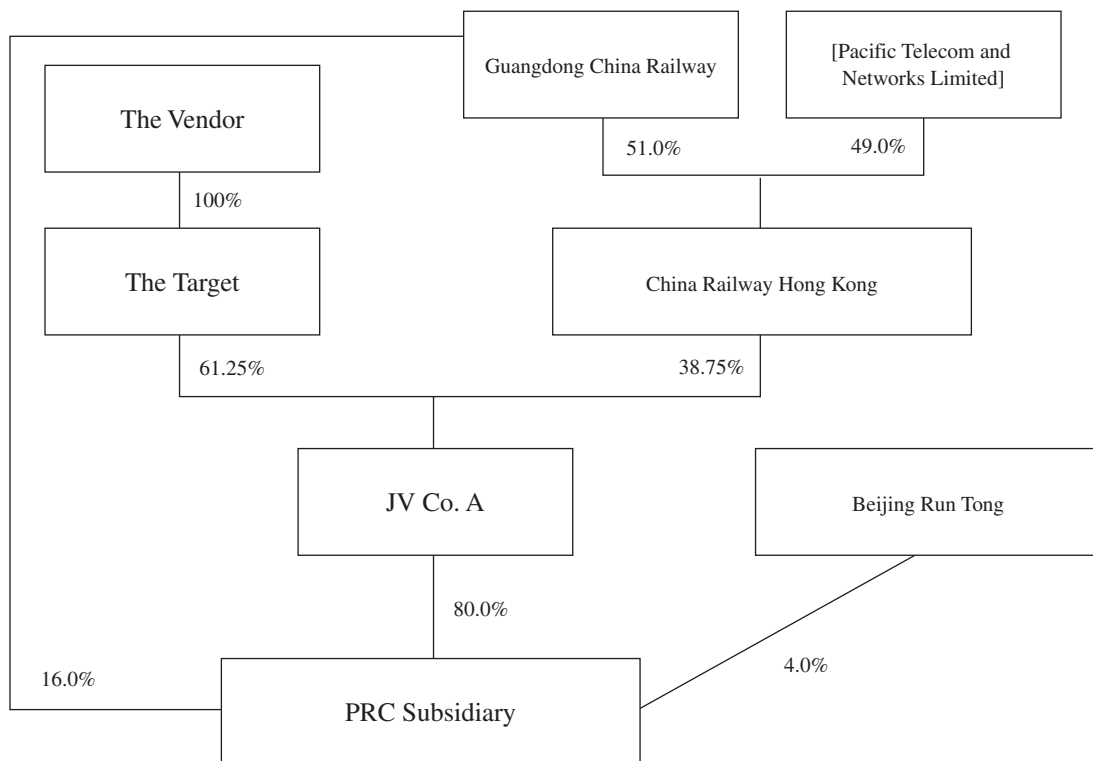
Guangdong China Railway

[Pacific Telecom and Networks Limited]

The Vendor

51.0%

49.0%

100%

The Target

China Railway Hong Kong

61.25%

38.75%

JV Co. A

Beijing Run Tong

80.0%

16.0%

4.0%

PRC Subsidiary